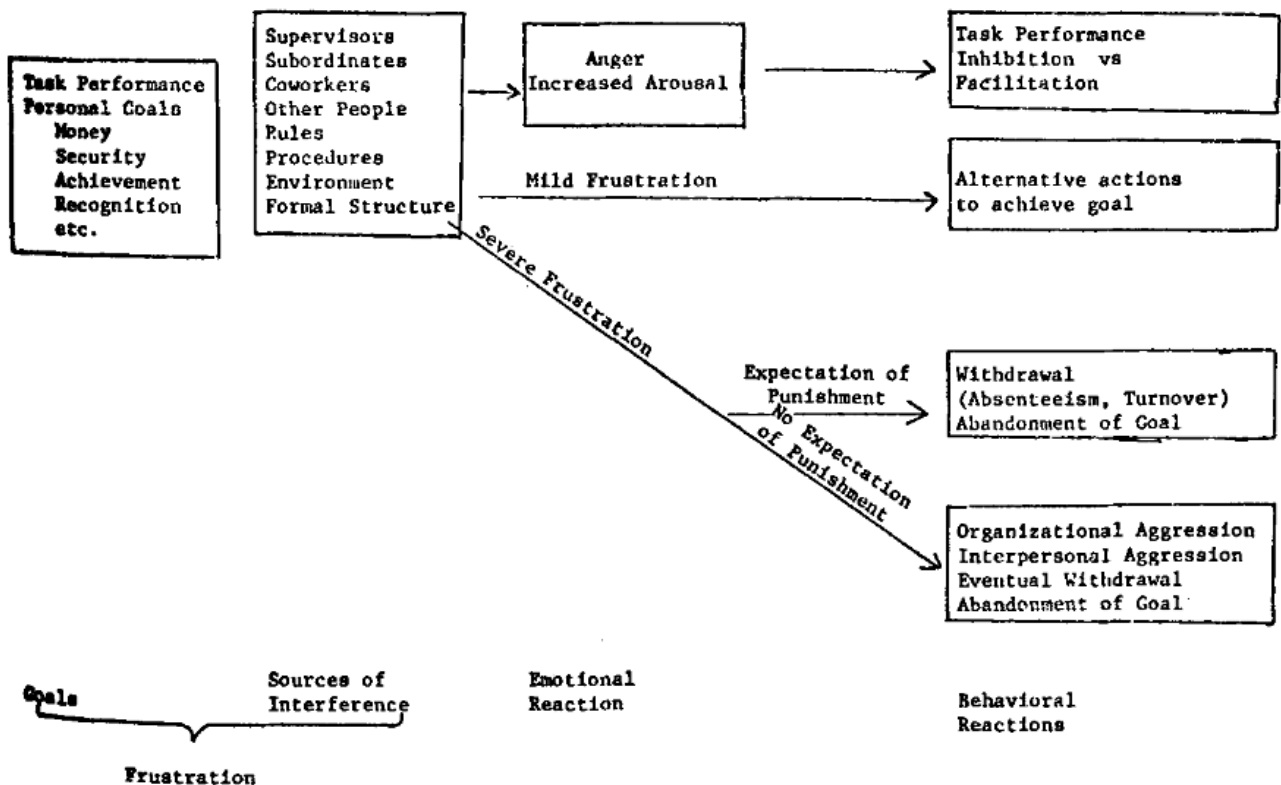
Task Performance
Personal Goals
Money
Security
Achievement
Recognition
etc.

Supervisors
Subordinates
Coworkers
Other People
Rules
Procedures
Environment
Formal Structure

Anger
Increased Arousal

Task Performance
Inhibition vs
Facilitation

Mild Frustration

Alternative actions to achieve goal

Severe Frustration

Expectation of Punishment

Withdrawal
(Absenteeism, Turnover)
Abandonment of Goal

No Expectation of Punishment

Organizational Aggression
Interpersonal Aggression
Eventual Withdrawal
Abandonment of Goal

Goals

Sources of Interference

Frustration

Emotional Reaction

Behavioral Reactions